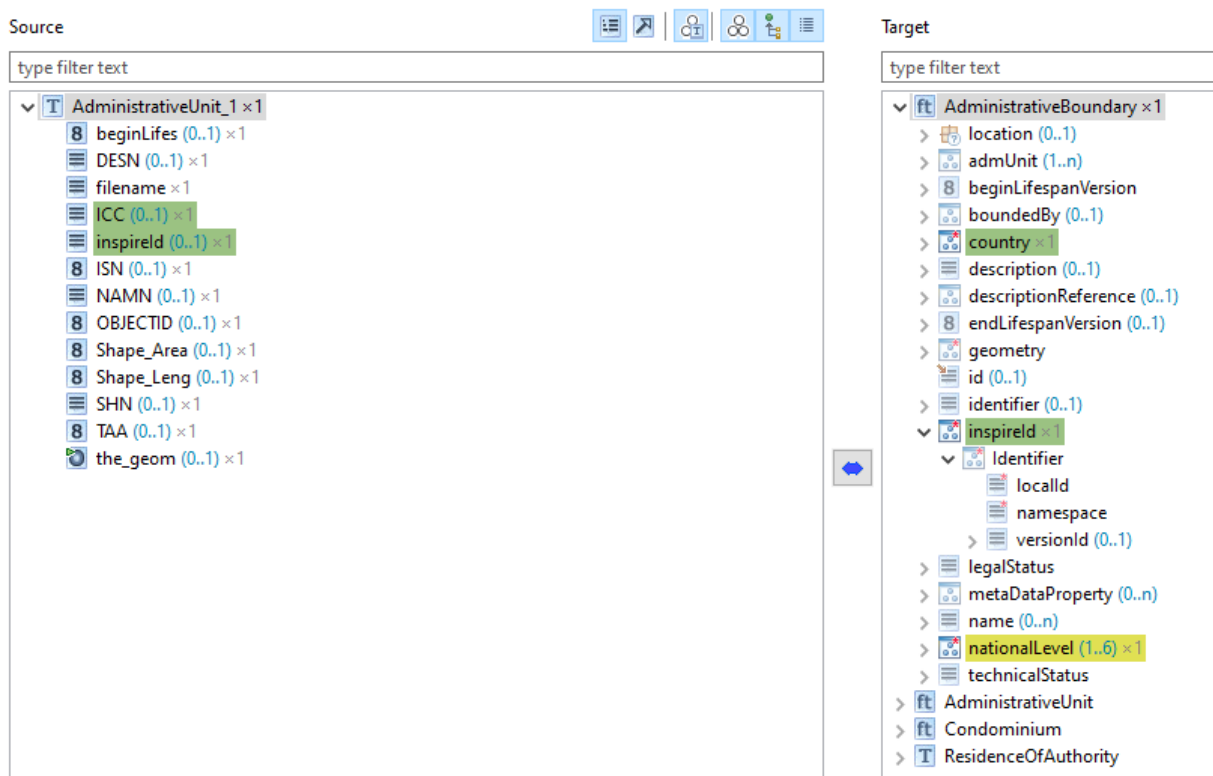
Source

type filter text

AdministrativeUnit_1 ×1
beginLifes (0..1) ×1
DESN (0..1) ×1
filename ×1
ICC (0..1) ×1
inspireId (0..1) ×1
ISN (0..1) ×1
NAMN (0..1) ×1
OBJECTID (0..1) ×1
Shape_Area (0..1) ×1
Shape_Leng (0..1) ×1
SHN (0..1) ×1
TAA (0..1) ×1
the_geom (0..1) ×1

Target

type filter text

AdministrativeBoundary ×1
location (0..1)
admUnit (1..n)
beginLifespanVersion
boundedBy (0..1)
country ×1
description (0..1)
descriptionReference (0..1)
endLifespanVersion (0..1)
geometry
id (0..1)
identifier (0..1)
inspireId ×1
Identifier
localId
namespace
versionId (0..1)
legalStatus
metaDataProperty (0..n)
name (0..n)
nationalLevel (1..6) ×1
technicalStatus
AdministrativeUnit
Condominium
ResidenceOfAuthority